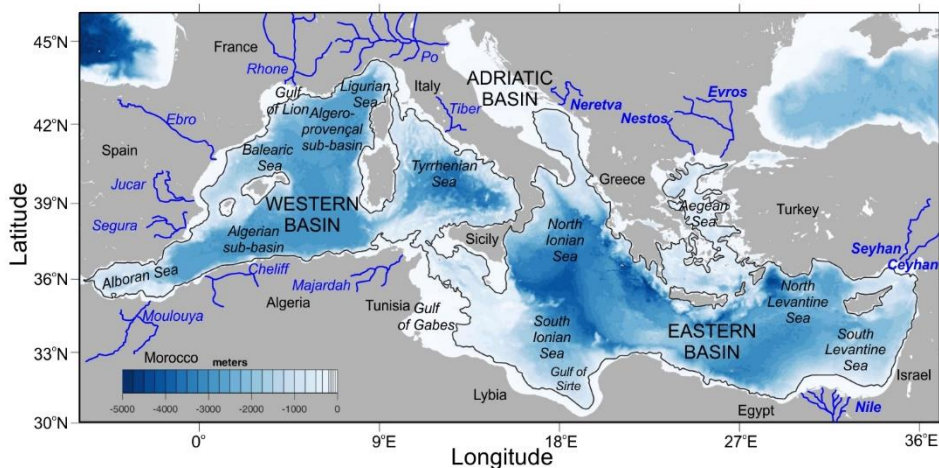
45°N
42°N
39°N
36°N
33°N
30°N
Latitude
0°
9°E
18°E
27°E
36°E
Longitude

France
Rhone
Po
Gulf of Lion
Ligurian Sea
Algero-provençal sub-basin
Italy
Tiber
ADRIATIC BASIN
Neretva
Evros
Nestos
Ebro
Spain
Balearic Sea
Tyrrhenian Sea
Jucar
Segura
WESTERN BASIN
Algerian sub-basin
Greece
Aegean Sea
Turkey
Sicily
North Ionian Sea
Seyhan
Ceyhan
Alboran Sea
Cheliff
Majardah
Algeria
Tunisia
Gulf of Gabes
North Levantine Sea
Moulouya
South Ionian Sea
EASTERN BASIN
South Levantine Sea
Morocco
meters
-5000
-4000
-3000
-2000
-1000
0
Gulf of Sirte
Lybia
Israel
Egypt
Nile